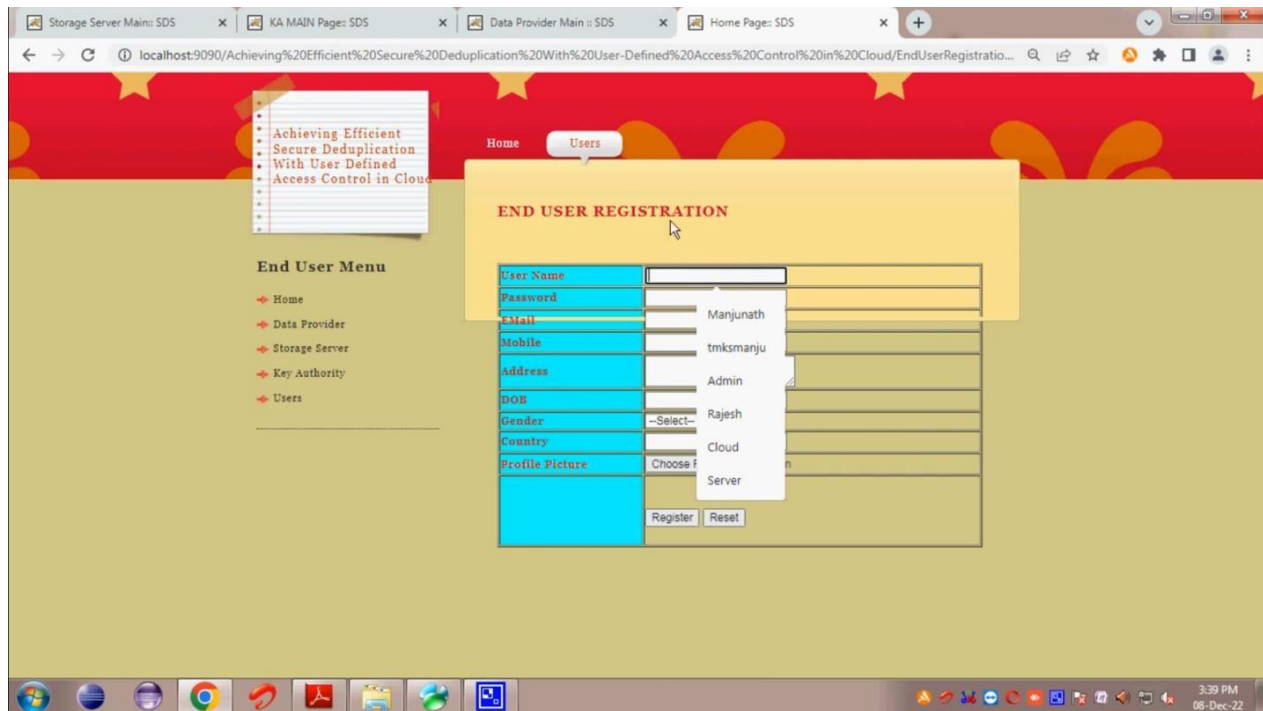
Storage Server Main:: SDS | KA MAIN Page:: SDS | Data Provider Main :: SDS | Home Page:: SDS

localhost:9090/Achieving%20Efficient%20Secure%20Deduplication%20With%20User-Defined%20Access%20Control%20in%20Cloud/EndUserRegistratio...

Achieving Efficient Secure Deduplication With User Defined Access Control in Cloud

Home Users

END USER REGISTRATION

End User Menu

Home
Data Provider
Storage Server
Key Authority
Users

| | |
|---|---|
| User Name | |
| Password | |
| EMail | |
| Mobile | |
| Address | |
| DOB | |
| Gender | --Select-- |
| Country | |
| Profile Picture | Choose F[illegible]n |
| | Register Reset |

Manjunath
tmksmanju
Admin
Rajesh
Cloud
Server

3:39 PM
08-Dec-22